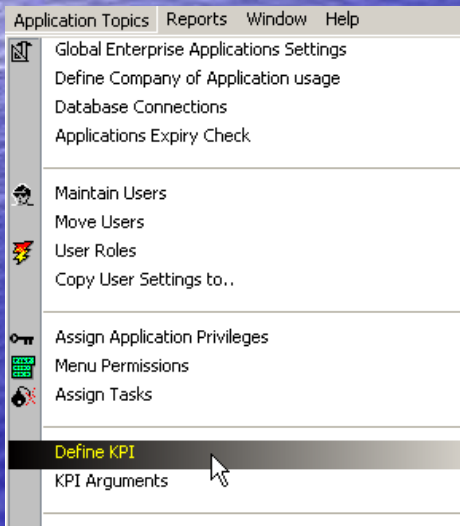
Application Topics Reports Window Help

Global Enterprise Applications Settings
Define Company of Application usage
Database Connections
Applications Expiry Check

Maintain Users
Move Users
User Roles
Copy User Settings to..

Assign Application Privileges
Menu Permissions
Assign Tasks

Define KPI
KPI Arguments